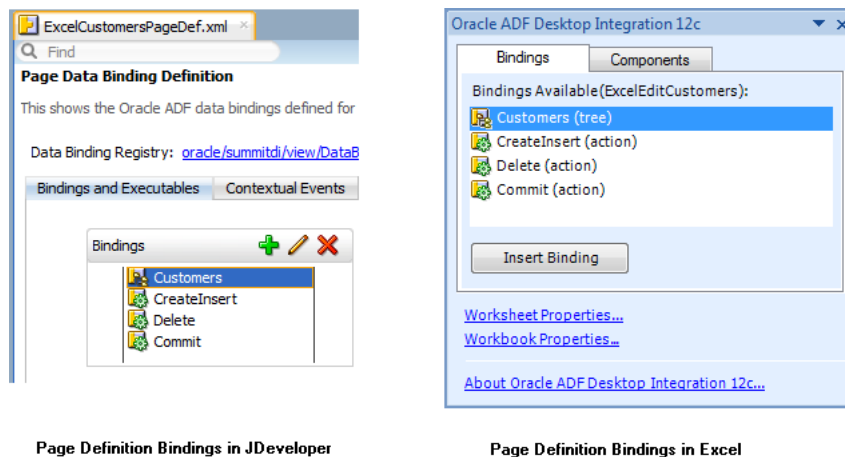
ExcelCustomersPageDef.xml

Find

Page Data Binding Definition

This shows the Oracle ADF data bindings defined for

Data Binding Registry: oracle/summitdi/view/DataB

Bindings and Executables | Contextual Events

Bindings

Customers
CreateInsert
Delete
Commit

Page Definition Bindings in JDeveloper

Oracle ADF Desktop Integration 12c

Bindings | Components

Bindings Available(ExcelEditCustomers):

Customers (tree)
CreateInsert (action)
Delete (action)
Commit (action)

Insert Binding

Worksheet Properties...
Workbook Properties...

About Oracle ADF Desktop Integration 12c...

Page Definition Bindings in Excel